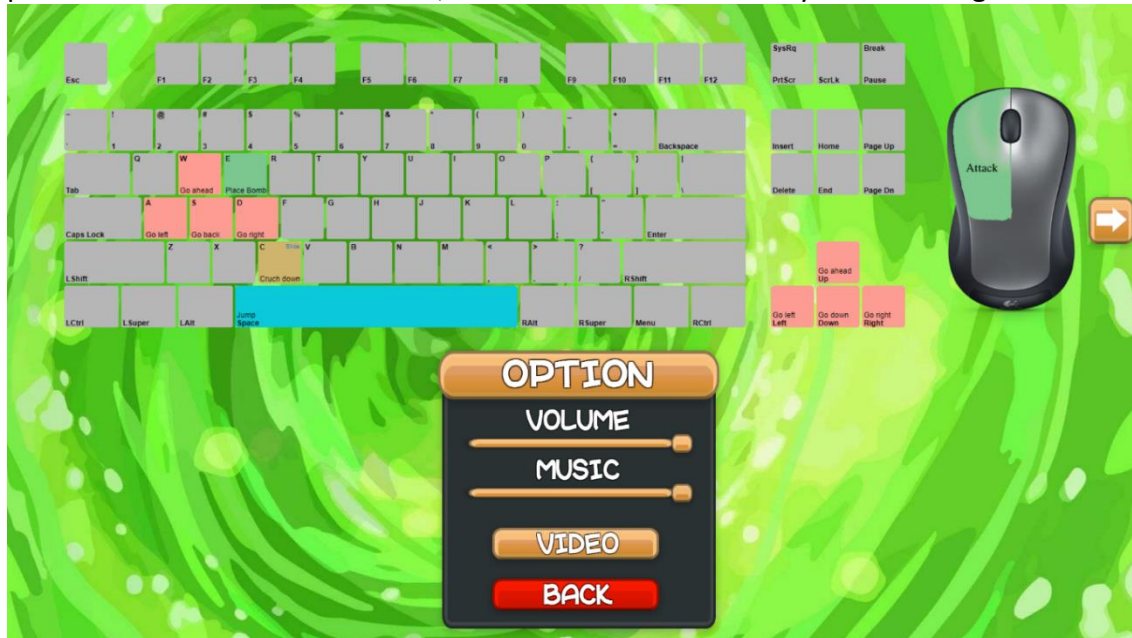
Esc F1 F2 F3 F4 F5 F6 F7 F8 F9 F10 F11 F12

SysRq PrtScr ScrLk Break Pause

~ ` ! 1 @ 2 # 3 $ 4 % 5 ^ 6 & 7 * 8 ( 9 ) 0 _ - + = Backspace

Insert Home Page Up

Tab Q W Go ahead E Place Bomb R T Y U I O P { [ } ] | \

Delete End Page Dn

Caps Lock A Go left S Go back D Go right F G H J K L : ; " ' Enter

LShift Z X C Slide Cruch down V B N M < , > . ? / RShift

LCtrl LSuper LAlt Jump Space RAlt RSuper Menu RCtrl

Go ahead Up

Go left Left Go down Down Go right Right

Attack

OPTION

VOLUME

MUSIC

VIDEO

BACK